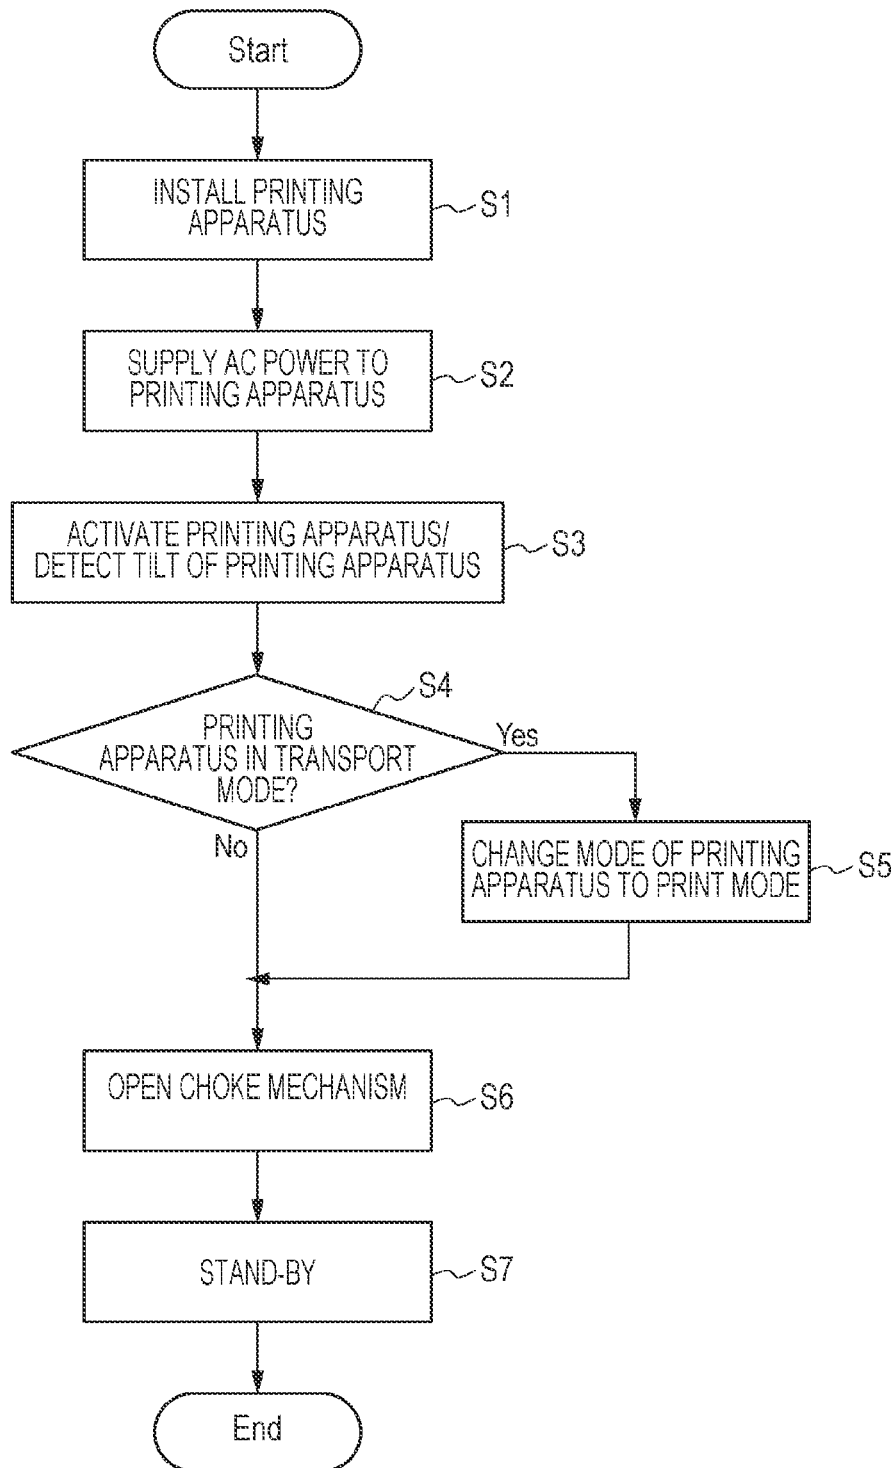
Start

INSTALL PRINTING APPARATUS
S1

SUPPLY AC POWER TO PRINTING APPARATUS
S2

ACTIVATE PRINTING APPARATUS/ DETECT TILT OF PRINTING APPARATUS
S3

S4
PRINTING APPARATUS IN TRANSPORT MODE?
Yes
No

CHANGE MODE OF PRINTING APPARATUS TO PRINT MODE
S5

OPEN CHOKE MECHANISM
S6

STAND-BY
S7

End